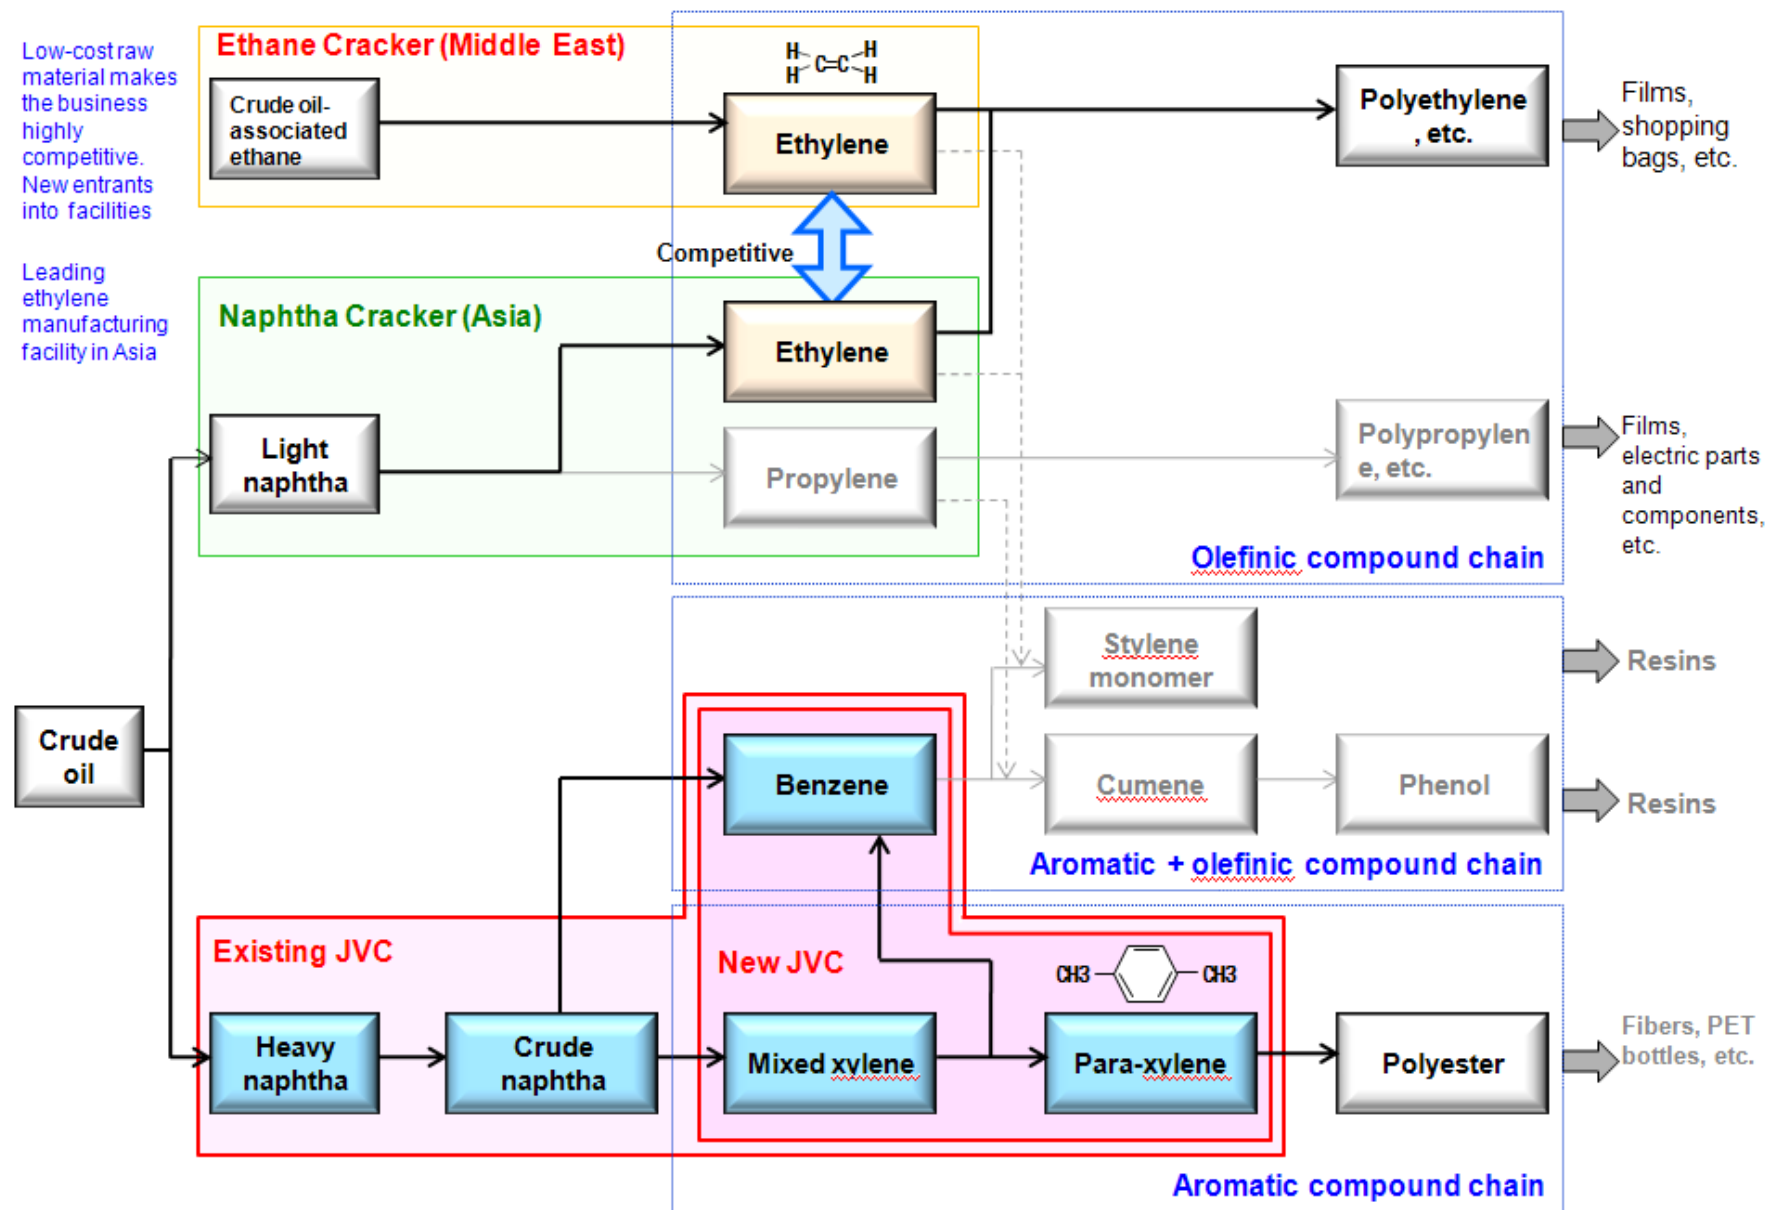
Low-cost raw material makes the business highly competitive. New entrants into facilities

Ethane Cracker (Middle East)

Crude oil-associated ethane

H H C=C H H

Ethylene

Polyethylene , etc.

Films, shopping bags, etc.

Competitive

Leading ethylene manufacturing facility in Asia

Naphtha Cracker (Asia)

Ethylene

Light naphtha

Propylene

Polypropylene, etc.

Films, electric parts and components, etc.

Olefinic compound chain

Stylene monomer

Resins

Crude oil

Benzene

Cumene

Phenol

Resins

Aromatic + olefinic compound chain

Existing JVC

New JVC

CH3 CH3

Heavy naphtha

Crude naphtha

Mixed xylene

Para-xylene

Polyester

Fibers, PET bottles, etc.

Aromatic compound chain